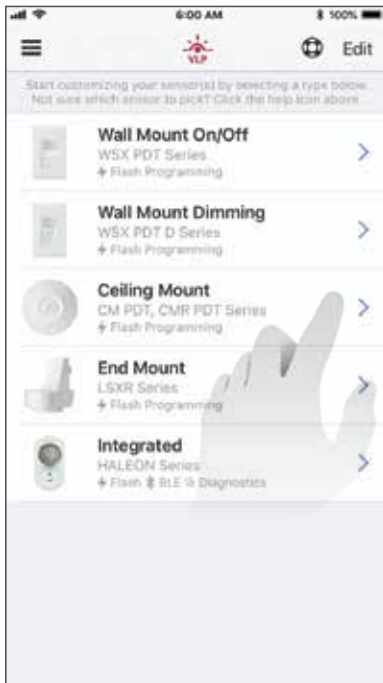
6:00 AM
100%

VLP

Edit

Start customizing your sensor(s) by selecting a type below. Not sure which sensor to pick? Click the help icon above.

Wall Mount On/Off
WSX PDT Series
Flash Programming

Wall Mount Dimming
WSX PDT D Series
Flash Programming

Ceiling Mount
CM PDT, CMR PDT Series
Flash Programming

End Mount
LSXR Series
Flash Programming

Integrated
HALEON Series
Flash BLE Diagnostics